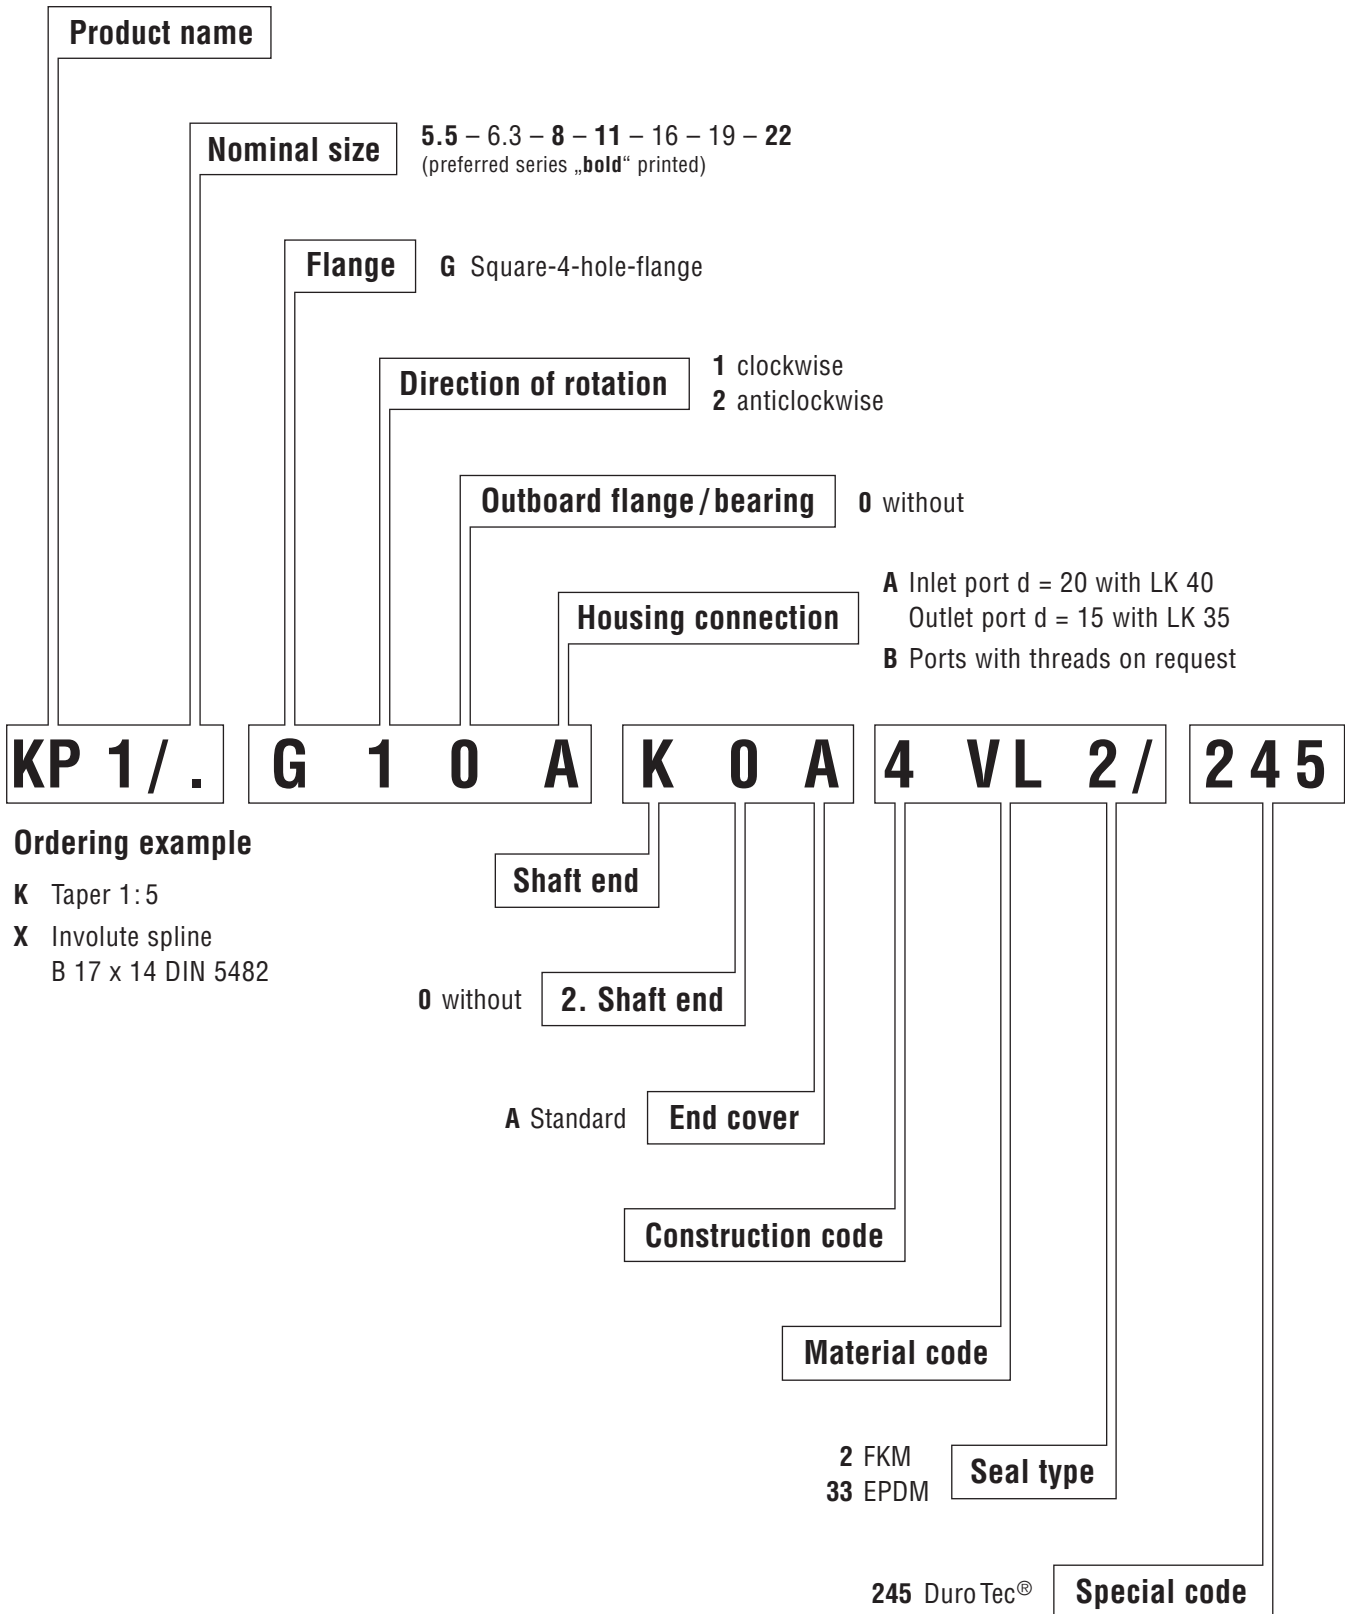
Product name

Nominal size

5.5 – 6.3 – 8 – 11 – 16 – 19 – 22
(preferred series „bold“ printed)

Flange

G Square-4-hole-flange

Direction of rotation

1 clockwise
2 anticlockwise

Outboard flange / bearing

0 without

Housing connection

A Inlet port d = 20 with LK 40
Outlet port d = 15 with LK 35
B Ports with threads on request

KP 1/ . G 1 0 A K 0 A 4 VL 2/ 245

Ordering example

K Taper 1:5
X Involute spline
B 17 x 14 DIN 5482

Shaft end

0 without 2. Shaft end

A Standard End cover

Construction code

Material code

2 FKM
33 EPDM
Seal type

245 Duro Tec® Special code